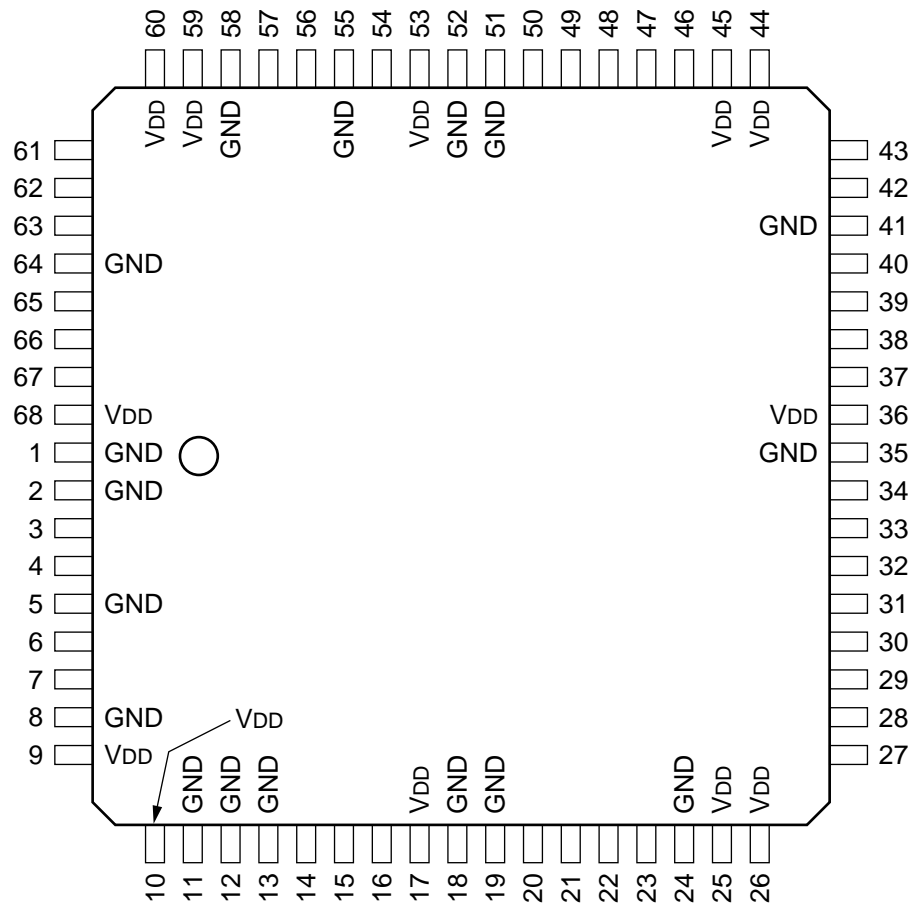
60 59 58 57 56 55 54 53 52 51 50 49 48 47 46 45 44

VDD VDD GND GND VDD GND GND VDD VDD

61
62
63
64 GND
65
66
67
68 VDD
1 GND
2 GND
3
4
5 GND
6
7
8 GND
9 VDD

43
42
GND 41
40
39
38
37
VDD 36
GND 35
34
33
32
31
30
29
28
27

VDD

GND GND GND VDD GND GND GND VDD VDD

10 11 12 13 14 15 16 17 18 19 20 21 22 23 24 25 26